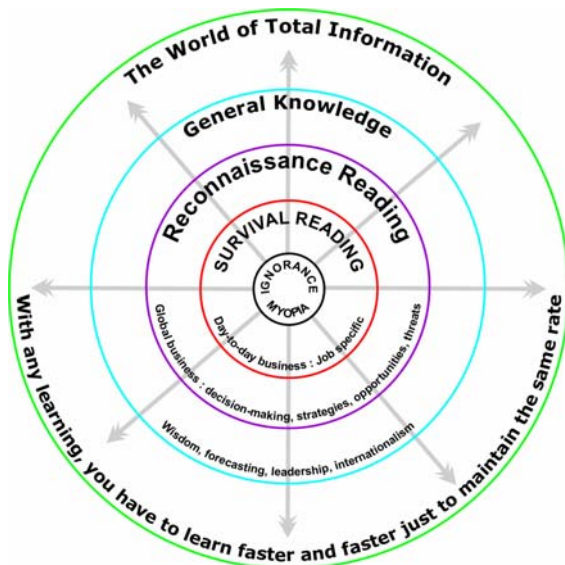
The World of Total Information

General Knowledge

Reconnaissance Reading

SURVIVAL READING

IGNORANCE

MYOPIA

Day-to-day business : Job specific

Global business : decision-making, strategies, opportunities, threats

Wisdom, forecasting, leadership, internationalism

With any learning, you have to learn faster and faster just to maintain the same rate